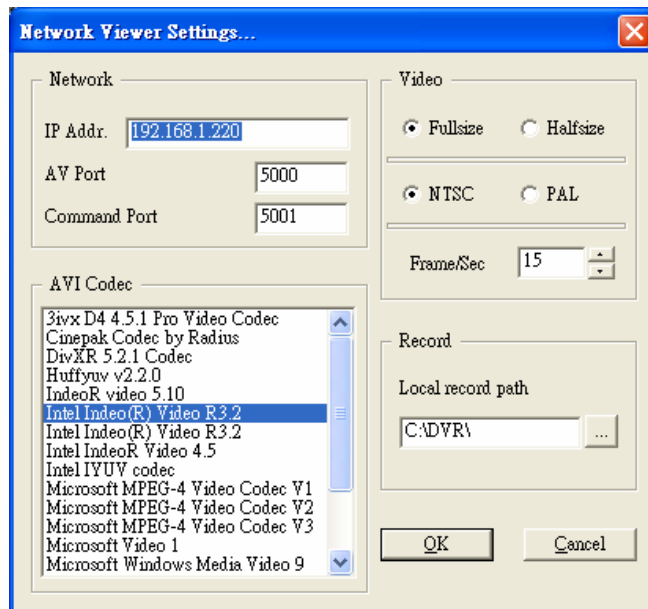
Network Viewer Settings...

Network

IP Addr. 192.168.1.220

AV Port 5000

Command Port 5001

AVI Codec

3ivx D4 4.5.1 Pro Video Codec
Cinepak Codec by Radius
DivXR 5.2.1 Codec
Huffyuv v2.2.0
IndeoR video 5.10
Intel Indeo(R) Video R3.2
Intel Indeo(R) Video R3.2
Intel IndeoR Video 4.5
Intel IYUV codec
Microsoft MPEG-4 Video Codec V1
Microsoft MPEG-4 Video Codec V2
Microsoft MPEG-4 Video Codec V3
Microsoft Video 1
Microsoft Windows Media Video 9

Video

Fullsize Halfsize

NTSC PAL

Frame/Sec 15

Record

Local record path

C:\DVR\ ...

OK Cancel